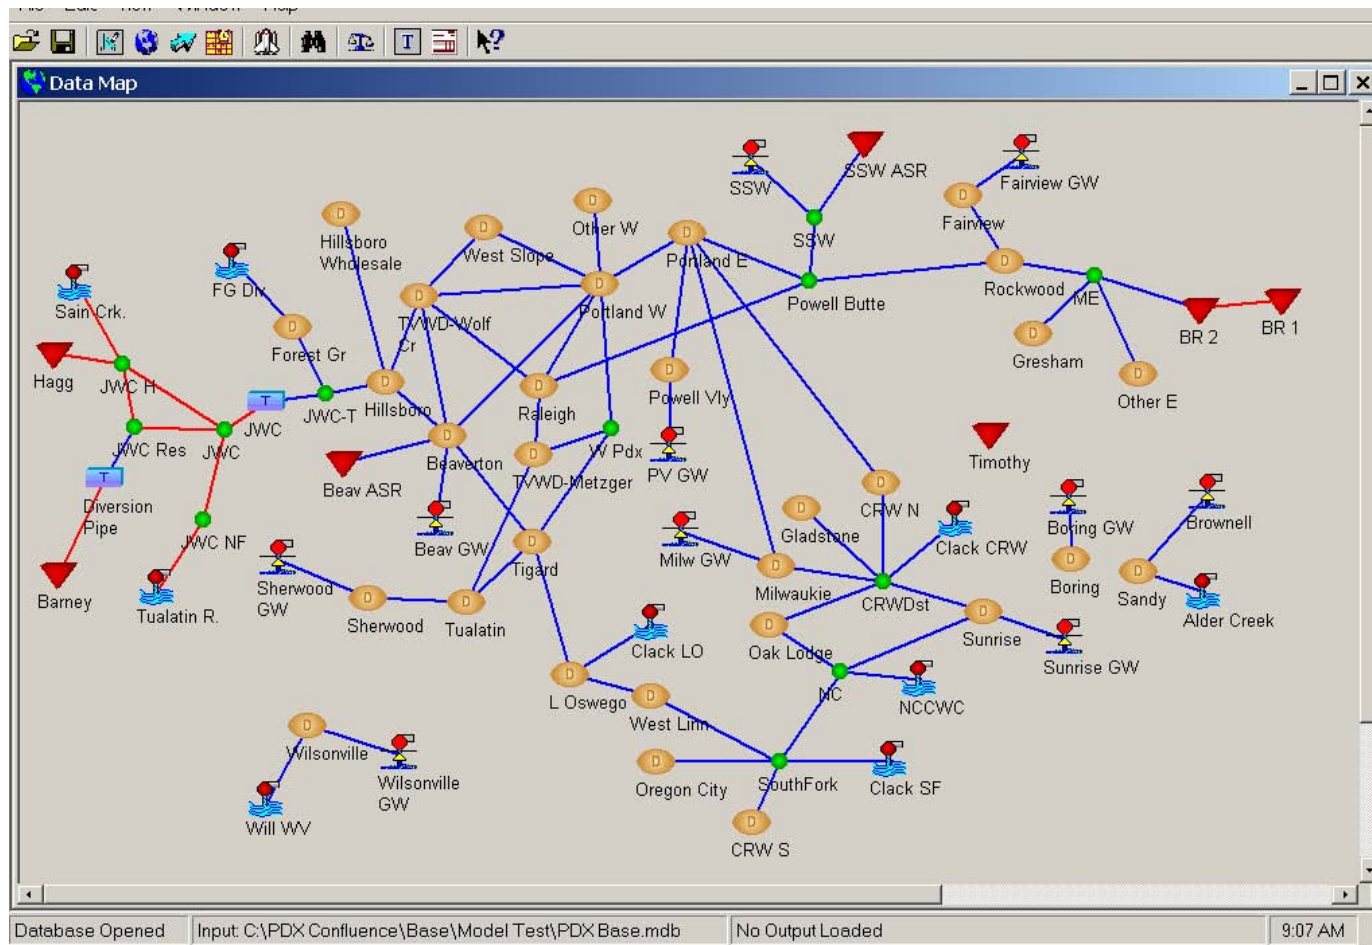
Data Map

SSW
SSW ASR
Fairview GW
Fairview
SSW
Other W
Hillsboro Wholesale
West Slope
Portland E
Powell Butte
Rockwood
ME
BR 2
BR 1
FG Div
TVWD-Wolf Cr
Portland W
Sain Crk.
Forest Gr
Gresham
Other E
Hagg
JWC H
Powell Vly
Raleigh
JWC-T
Hillsboro
JWC
JWC Res
JWC
Beaverton
W Pdx
PV GW
Timothy
Diversion Pipe
Beav ASR
TVWD-Metzger
CRW N
Boring GW
Brownell
JWC NF
Beav GW
Gladstone
Clack CRW
Tigard
Milw GW
Boring
Sherwood GW
Milwaukie
CRWDst
Sandy
Barney
Tualatin R.
Sherwood
Tualatin
Alder Creek
Sunrise
Clack LO
Oak Lodge
Sunrise GW
NC
NCCWC
L Oswego
West Linn
Wilsonville
Wilsonville GW
Oregon City
SouthFork
Clack SF
Will WV
CRW S

Database Opened
Input: C:\PDX Confluence\Base\Model Test\PDX Base.mdb
No Output Loaded
9:07 AM